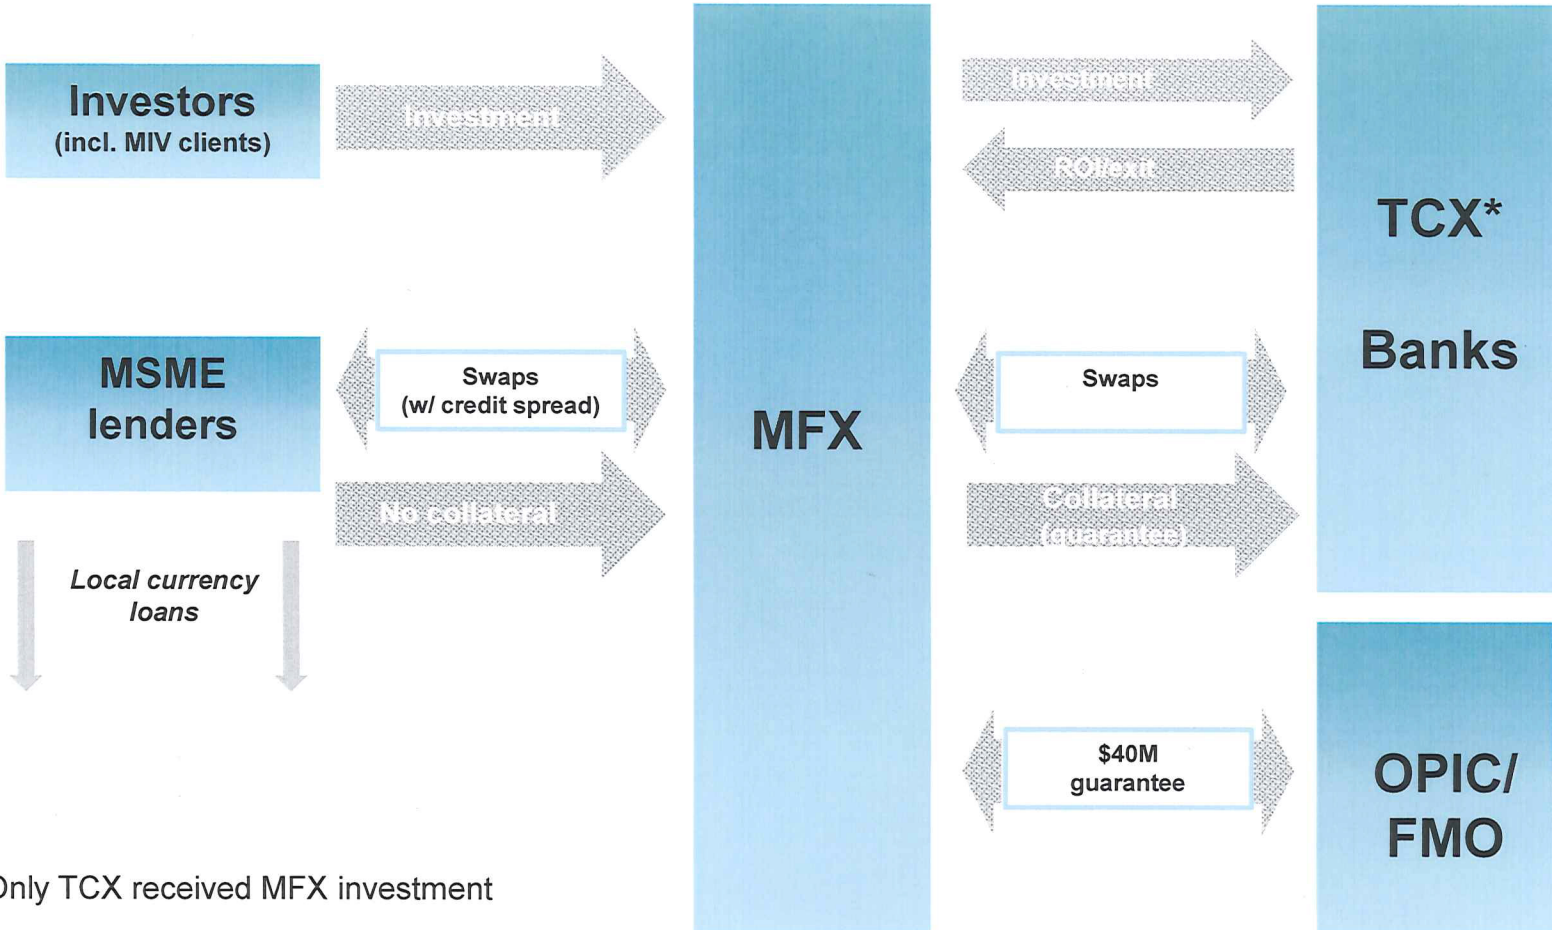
Investors
(incl. MIV clients)

Investment

MSME
lenders

Swaps
(w/ credit spread)

No collateral

Local currency
loans

MFX

Investment

ROI/exit

Swaps

Collateral
(guarantee)

$40M
guarantee

TCX*

Banks

OPIC/
FMO

Only TCX received MFX investment